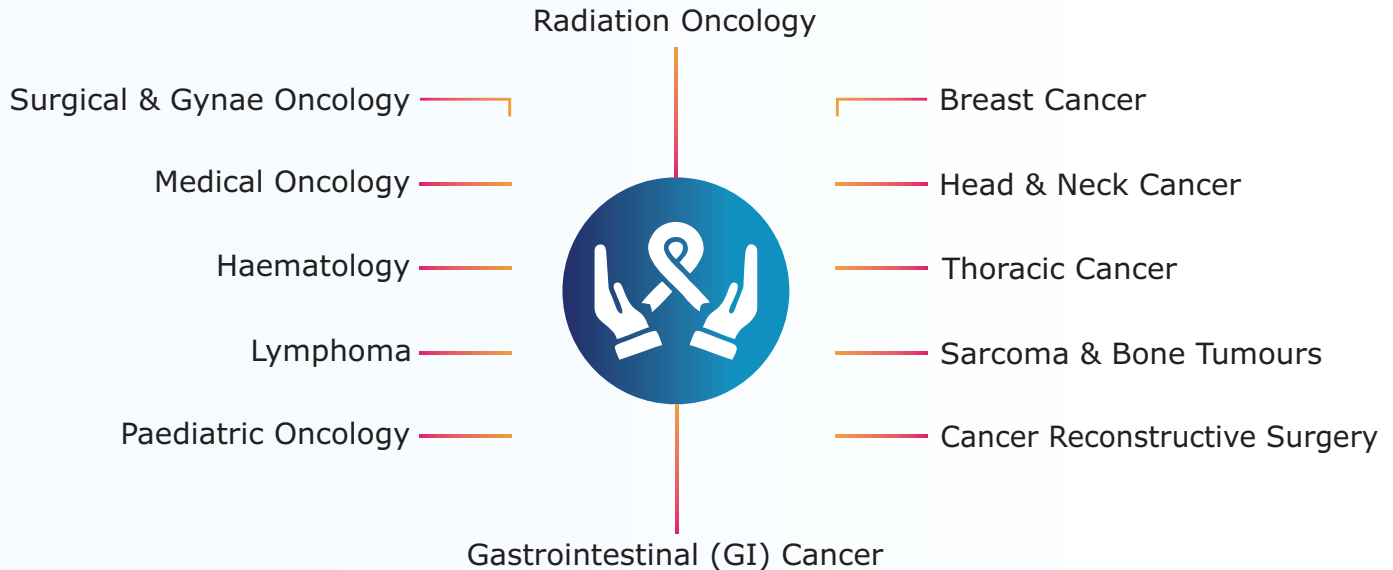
Radiation Oncology

Surgical & Gynae Oncology

Medical Oncology

Haematology

Lymphoma

Paediatric Oncology

Breast Cancer

Head & Neck Cancer

Thoracic Cancer

Sarcoma & Bone Tumours

Cancer Reconstructive Surgery

Gastrointestinal (GI) Cancer